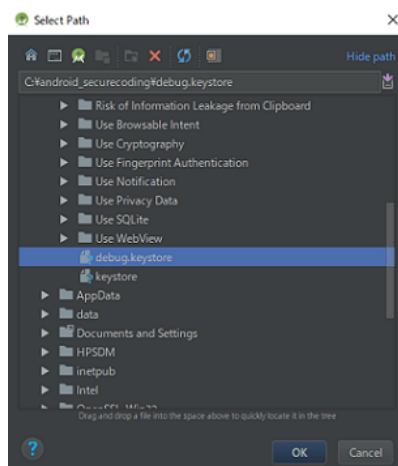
Select Path

Hide path

C:¥android_securecoding¥debug.keystore

Risk of Information Leakage from Clipboard
Use Browsable Intent
Use Cryptography
Use Fingerprint Authentication
Use Notification
Use Privacy Data
Use SQLite
Use WebView
debug.keystore
keystore
AppData
data
Documents and Settings
HPSDM
inetpub
Intel
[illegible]

Drag and drop a file into the space above to quickly locate it in the tree

OK
Cancel